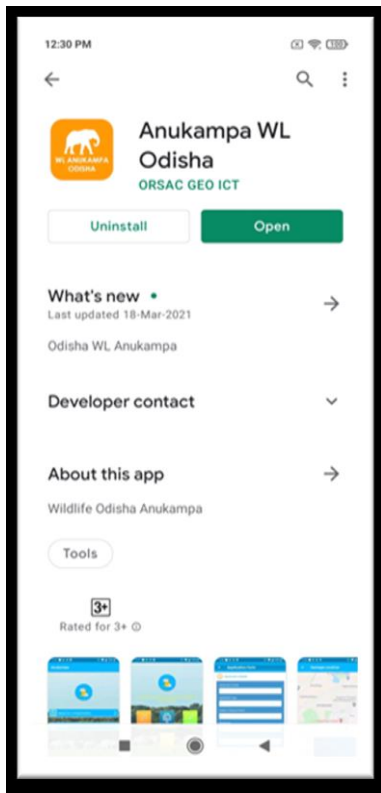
12:30 PM

100

WL ANUKAMPA ODISHA

Anukampa WL Odisha

ORSAC GEO ICT

Uninstall

Open

What's new •

Last updated 18-Mar-2021

Odisha WL Anukampa

Developer contact

About this app

Wildlife Odisha Anukampa

Tools

3+

Rated for 3+ ⓘ